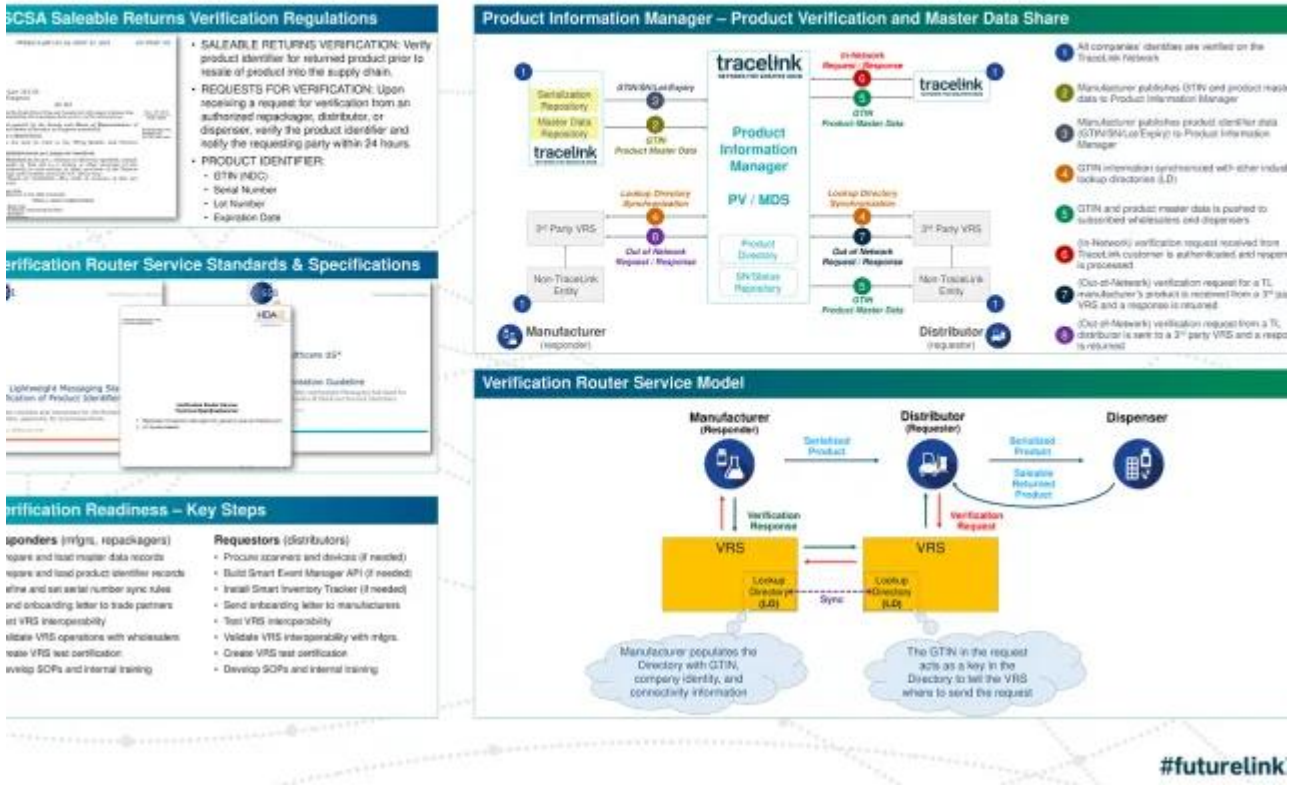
SCSA Saleable Returns Verification Regulations

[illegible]

• SALEABLE RETURNS VERIFICATION: Verify product identifier for returned product prior to resale of product into the supply chain.
• REQUESTS FOR VERIFICATION: Upon receiving a request for verification from an authorized repackager, distributor, or dispenser, verify the product identifier and notify the requesting party within 24 hours.
• PRODUCT IDENTIFIER:
◦ GTIN (NDC)
◦ Serial Number
◦ Lot Number
◦ Expiration Date

erification Router Service Standards & Specifications

Lightweight Messaging Sta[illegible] ication of Product Identifie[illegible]

HDA

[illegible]care SS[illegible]

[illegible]entation Guideline

Verification Router Service Technical Specifications

erification Readiness – Key Steps

sponders (mfgrs, repackagers)
epare and load master data records
epare and load product identifier records
efine and set serial number sync rules
end onboarding letter to trade partners
est VRS interoperability
alidate VRS operations with wholesalers
reate VRS test certification
evelop SOPs and internal training

Requestors (distributors)
• Procure scanners and devices (if needed)
• Build Smart Event Manager API (if needed)
• Install Smart Inventory Tracker (if needed)
• Send onboarding letter to manufacturers
• Test VRS interoperability
• Validate VRS interoperability with mfgrs.
• Create VRS test certification
• Develop SOPs and internal training

Product Information Manager – Product Verification and Master Data Share

1
Serialization Repository
Master Data Repository
tracelink
GTIN/SN/Lot/Expiry 3
2 GTIN Product Master Data
Lookup Directory Synchronization 4
8 Out of Network Request / Response
3rd Party VRS
Non-TraceLink Entity
1
Manufacturer (responder)

tracelink
Product Information Manager
PV / MDS
Product Directory
SN Status Repository

In-Network Request / Response 6
5 GTIN Product Master Data
Lookup Directory Synchronization 4
7 Out of Network Request / Response
5 GTIN Product Master Data
tracelink 1
3rd Party VRS
Non-TraceLink Entity
1
Distributor (requester)

1 All companies' identities are verified on the TraceLink Network
2 Manufacturer publishes GTIN and product mast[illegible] data to Product Information Manager
3 Manufacturer publishes product identifier data (GTIN/SN/Lot/Expiry) to Product Information Manager
4 GTIN information synchronized with other indust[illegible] lookup directories (LD)
5 GTIN and product master data is pushed to subscribed wholesalers and dispensers
6 (In-Network) verification request received from TraceLink customer is authenticated and respon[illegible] is processed
7 (Out-of-Network) verification request for a TL manufacturer's product is received from a 3rd pa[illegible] VRS and a response is returned
8 (Out-of-Network) verification request from a TL distributor is sent to a 3rd party VRS and a respo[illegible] is returned

Verification Router Service Model

Manufacturer (Responder)
Serialized Product
Distributor (Requester)
Serialized Product
Saleable Returned Product
Dispenser
Verification Response
Verification Request
VRS
Lookup Directory (LD)
Sync
VRS
Lookup Directory (LD)
Manufacturer populates the Directory with GTIN, company identity, and connectivity information
The GTIN in the request acts as a key in the Directory to tell the VRS where to send the request

#futurelink